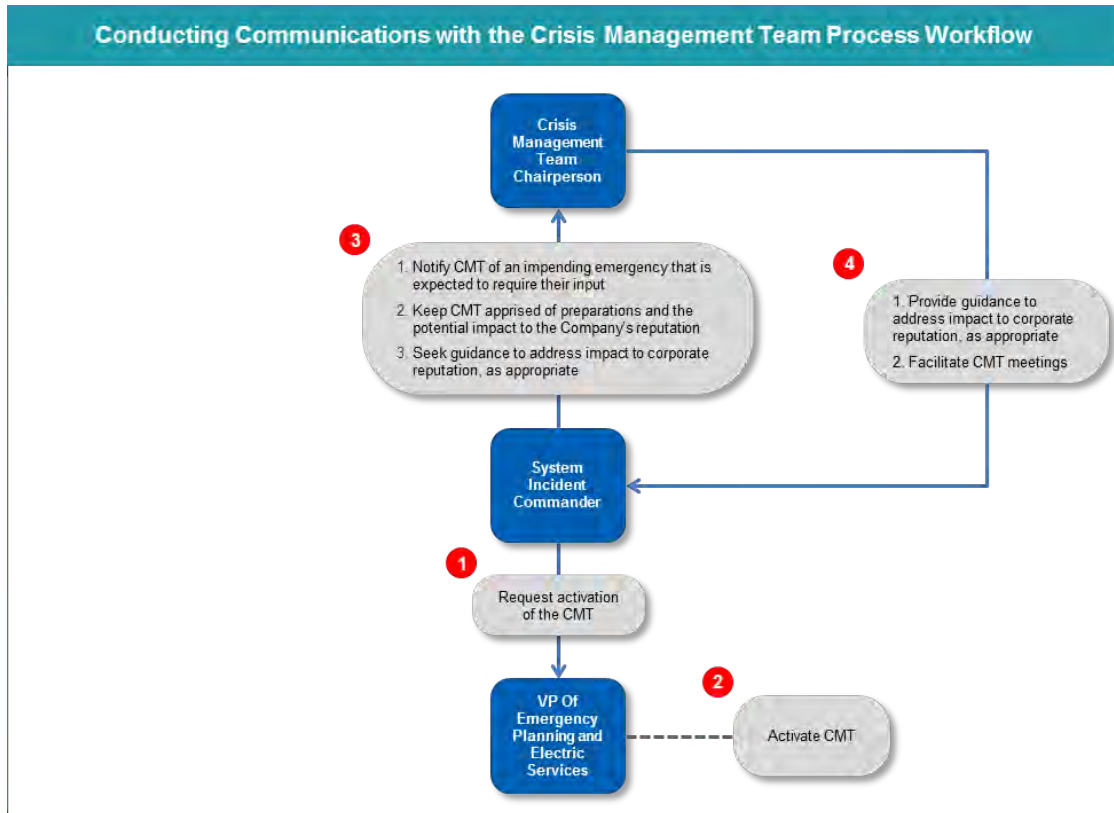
Conducting Communications with the Crisis Management Team Process Workflow

Crisis Management Team Chairperson

3

1. Notify CMT of an impending emergency that is expected to require their input

2. Keep CMT apprised of preparations and the potential impact to the Company's reputation

3. Seek guidance to address impact to corporate reputation, as appropriate

4

1. Provide guidance to address impact to corporate reputation, as appropriate

2. Facilitate CMT meetings

System Incident Commander

1

Request activation of the CMT

VP Of Emergency Planning and Electric Services

2

Activate CMT